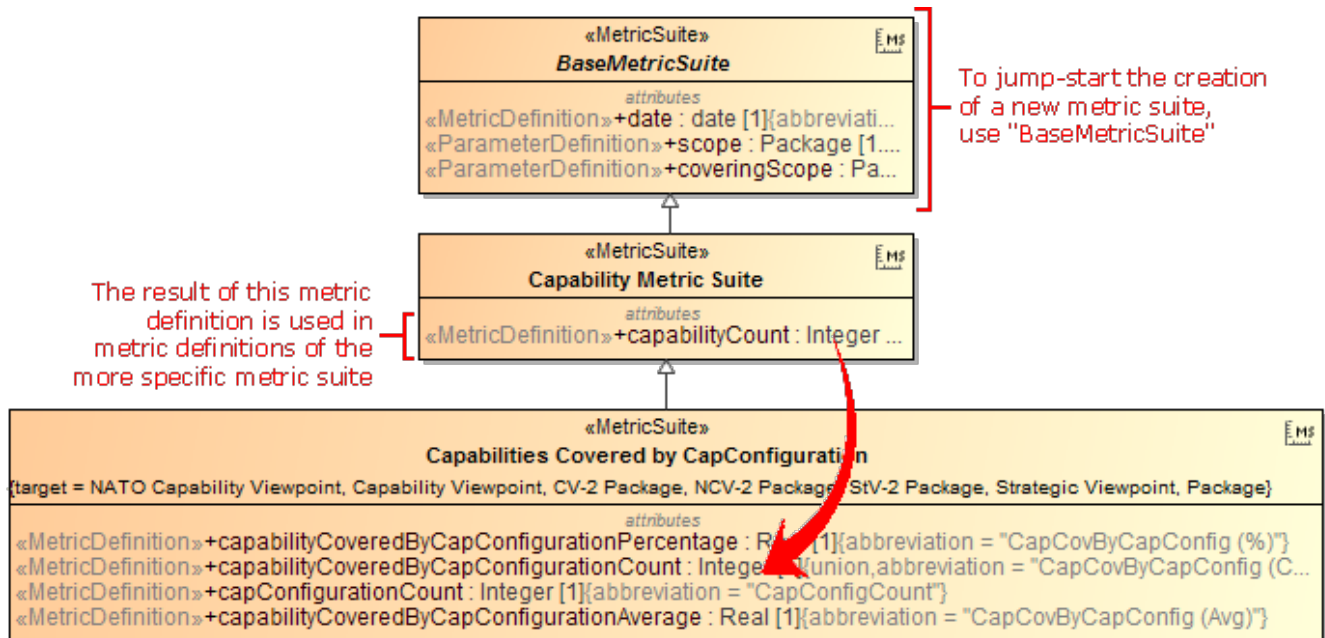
«MetricSuite»
BaseMetricSuite
attributes
«MetricDefinition»+date : date [1]{abbreviati...
«ParameterDefinition»+scope : Package [1....
«ParameterDefinition»+coveringScope : Pa...

To jump-start the creation of a new metric suite, use "BaseMetricSuite"

«MetricSuite»
Capability Metric Suite
attributes
«MetricDefinition»+capabilityCount : Integer ...

The result of this metric definition is used in metric definitions of the more specific metric suite

«MetricSuite»
Capabilities Covered by CapConfiguration
{target = NATO Capability Viewpoint, Capability Viewpoint, CV-2 Package, NCV-2 Package, StV-2 Package, Strategic Viewpoint, Package}
attributes
«MetricDefinition»+capabilityCoveredByCapConfigurationPercentage : R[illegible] [1]{abbreviation = "CapCovByCapConfig (%)"}
«MetricDefinition»+capabilityCoveredByCapConfigurationCount : Integ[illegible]{union,abbreviation = "CapCovByCapConfig (C...
«MetricDefinition»+capConfigurationCount : Integer [1]{abbreviation = "CapConfigCount"}
«MetricDefinition»+capabilityCoveredByCapConfigurationAverage : Real [1]{abbreviation = "CapCovByCapConfig (Avg)"}